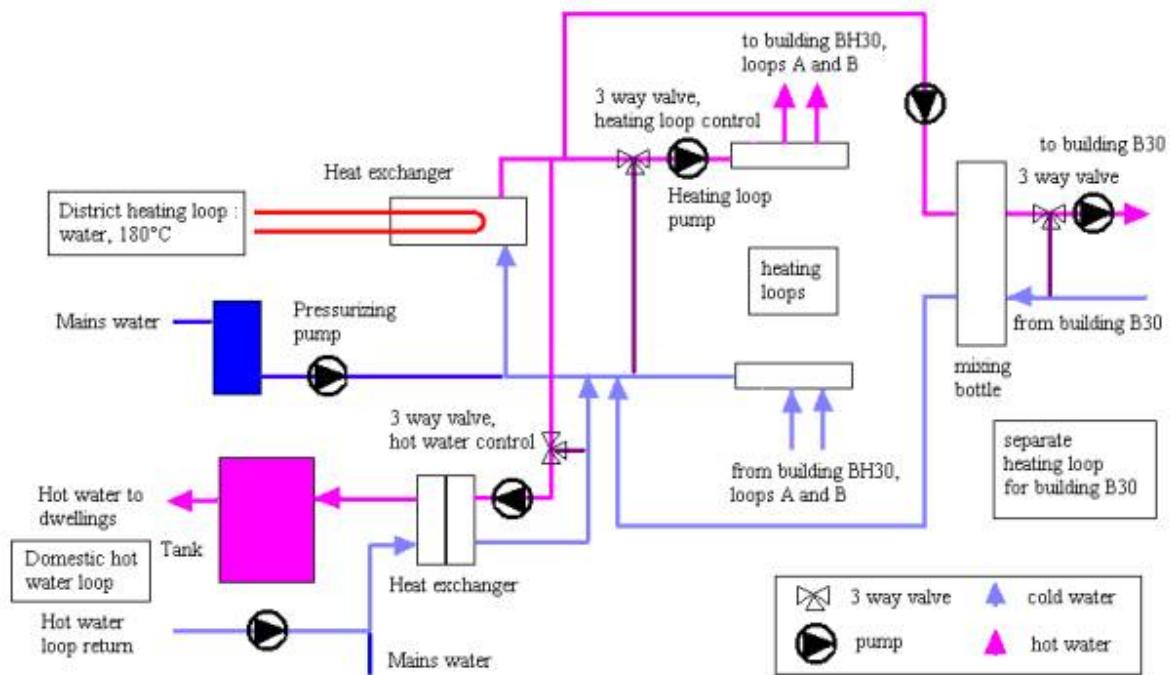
to building BH30, loops A and B

3 way valve, heating loop control

Heat exchanger

Heating loop pump

to building B30

3 way valve

District heating loop : water, 180°C

heating loops

Mains water

Pressurizing pump

from building B30

mixing bottle

3 way valve, hot water control

from building BH30, loops A and B

separate heating loop for building B30

Hot water to dwellings

Tank

Domestic hot water loop

Heat exchanger

Hot water loop return

Mains water

3 way valve

cold water

pump

hot water